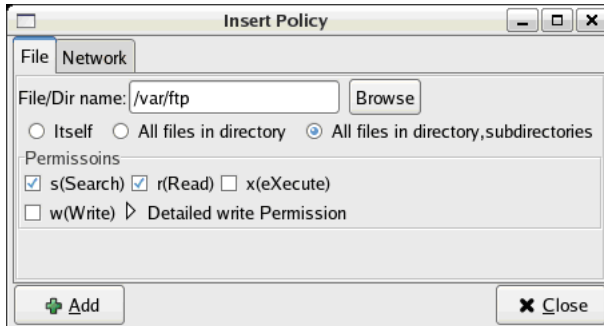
Insert Policy

File | Network

File/Dir name: /var/ftp | Browse

○ Itself ○ All files in directory ◉ All files in directory,subdirectories

Permissoins

☑ s(Search) ☑ r(Read) ☐ x(eXecute)

☐ w(Write) ▷ Detailed write Permission

Add

Close